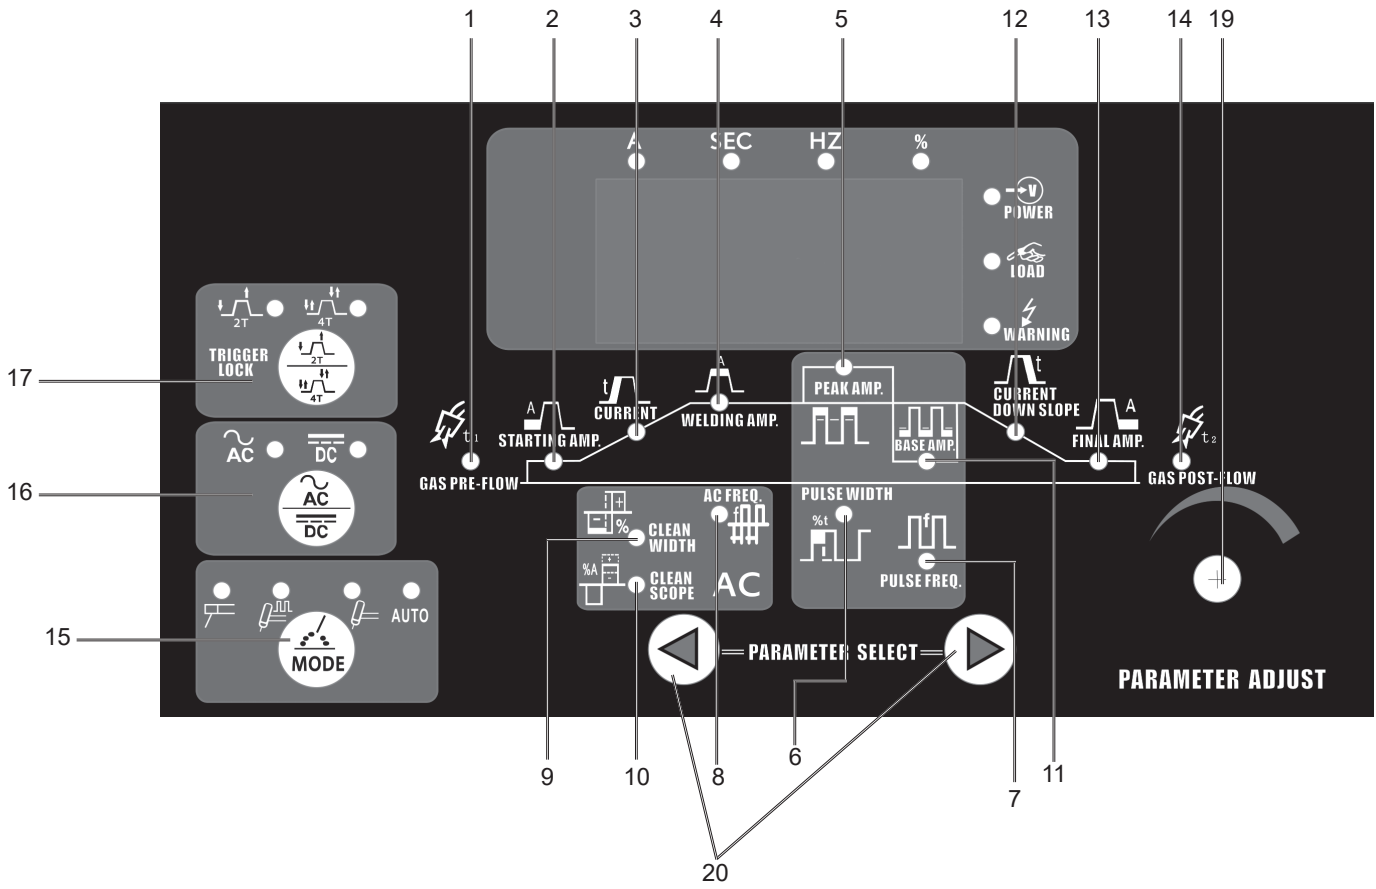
1 2 3 4 5 12 13 14 19

A SEC HZ %

POWER

LOAD

WARNING

2T 4T

TRIGGER LOCK

2T

4T

17

$t_1$

GAS PRE-FLOW

A

STARTING AMP.

t

CURRENT

A

WELDING AMP.

PEAK AMP.

BASE AMP.

t

CURRENT DOWN SLOPE

A

FINAL AMP.

$t_2$

GAS POST-FLOW

AC DC

16

AC

DC

%

CLEAN WIDTH

%A

CLEAN SCOPE

AC FREQ.

f

AC

PULSE WIDTH

%t

f

PULSE FREQ.

AUTO

15

MODE

PARAMETER SELECT

PARAMETER ADJUST

9 10 8 6 7 11

20